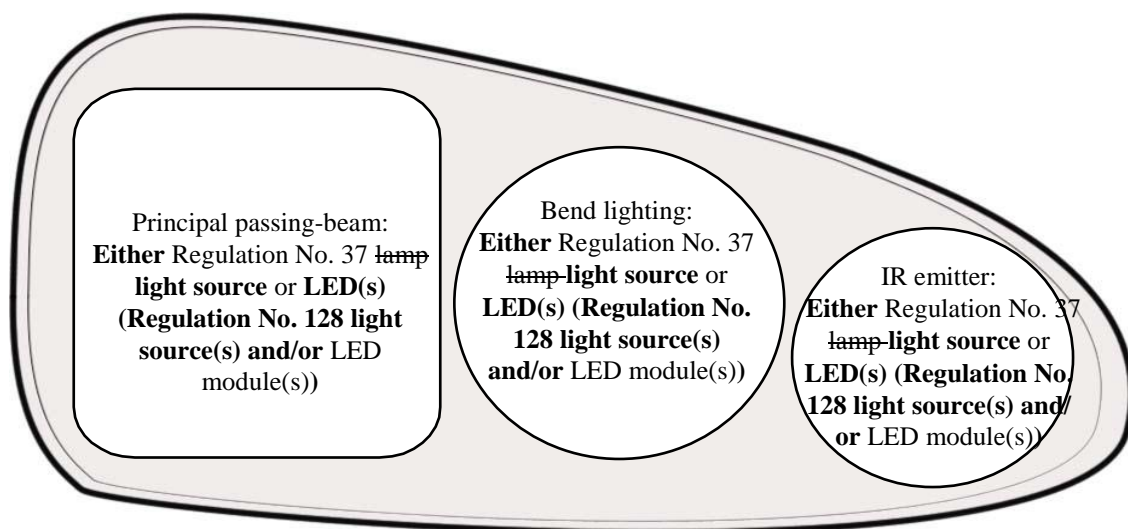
Principal passing-beam: **Either** Regulation No. 37 ~~lamp~~ **light source** or **LED(s) (Regulation No. 128 light source(s) and/or** LED module(s))

Bend lighting: **Either** Regulation No. 37 ~~lamp~~ **light source** or **LED(s) (Regulation No. 128 light source(s) and/or** LED module(s))

IR emitter: **Either** Regulation No. 37 ~~lamp~~ **light source** or **LED(s) (Regulation No. 128 light source(s) and/or** LED module(s))